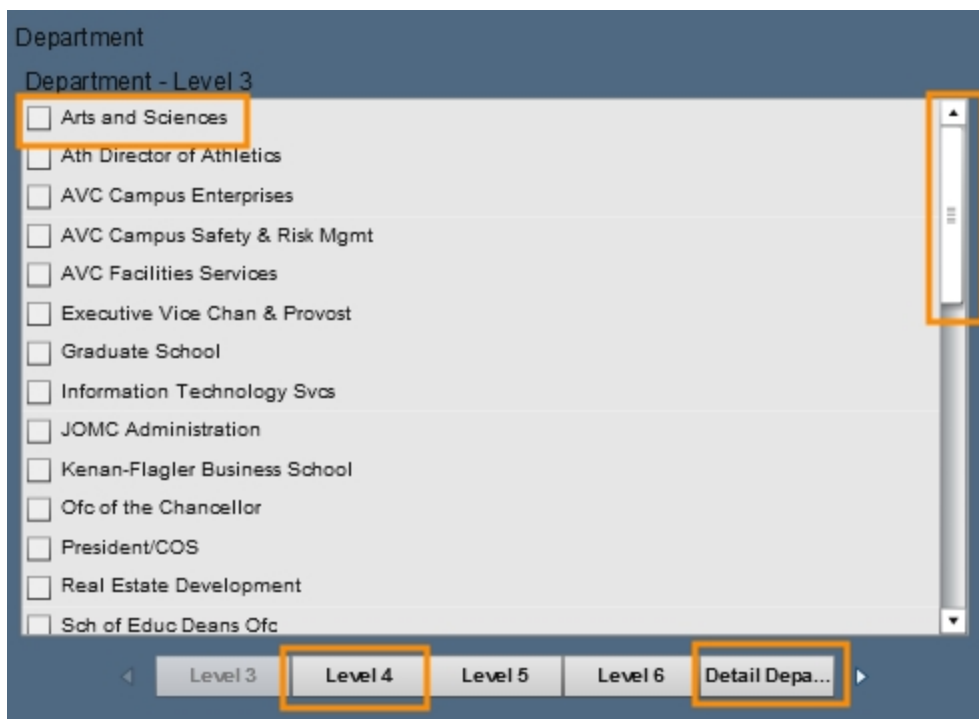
Department

Department - Level 3

Arts and Sciences

Ath Director of Athletics

AVC Campus Enterprises

AVC Campus Safety & Risk Mgmt

AVC Facilities Services

Executive Vice Chan & Provost

Graduate School

Information Technology Svcs

JOMC Administration

Kenan-Flagler Business School

Ofc of the Chancellor

President/COS

Real Estate Development

Sch of Educ Deans Ofc

Level 3

Level 4

Level 5

Level 6

Detail Depa...